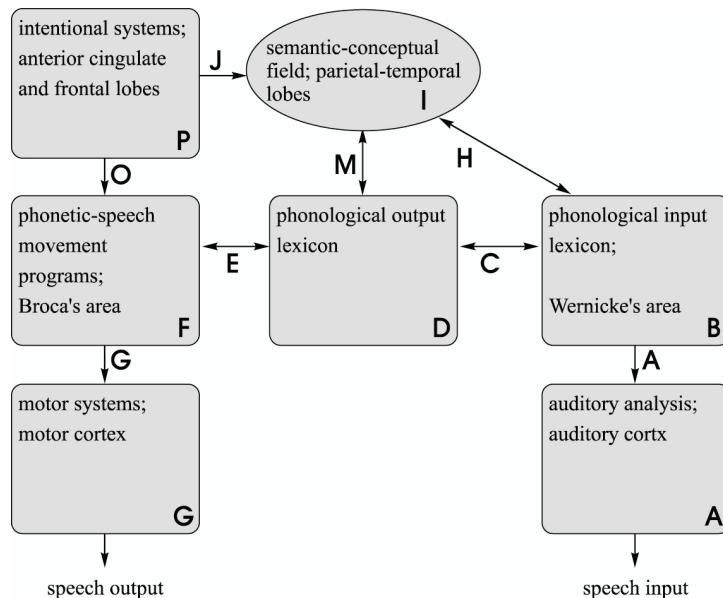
intentional systems; anterior cingulate and frontal lobes
P

J

semantic-conceptual field; parietal-temporal lobes
I

O

M

H

phonetic-speech movement programs; Broca's area
F

E

phonological output lexicon
D

C

phonological input lexicon;

Wernicke's area
B

G

A

motor systems; motor cortex
G

auditory analysis; auditory cortx
A

speech output

speech input